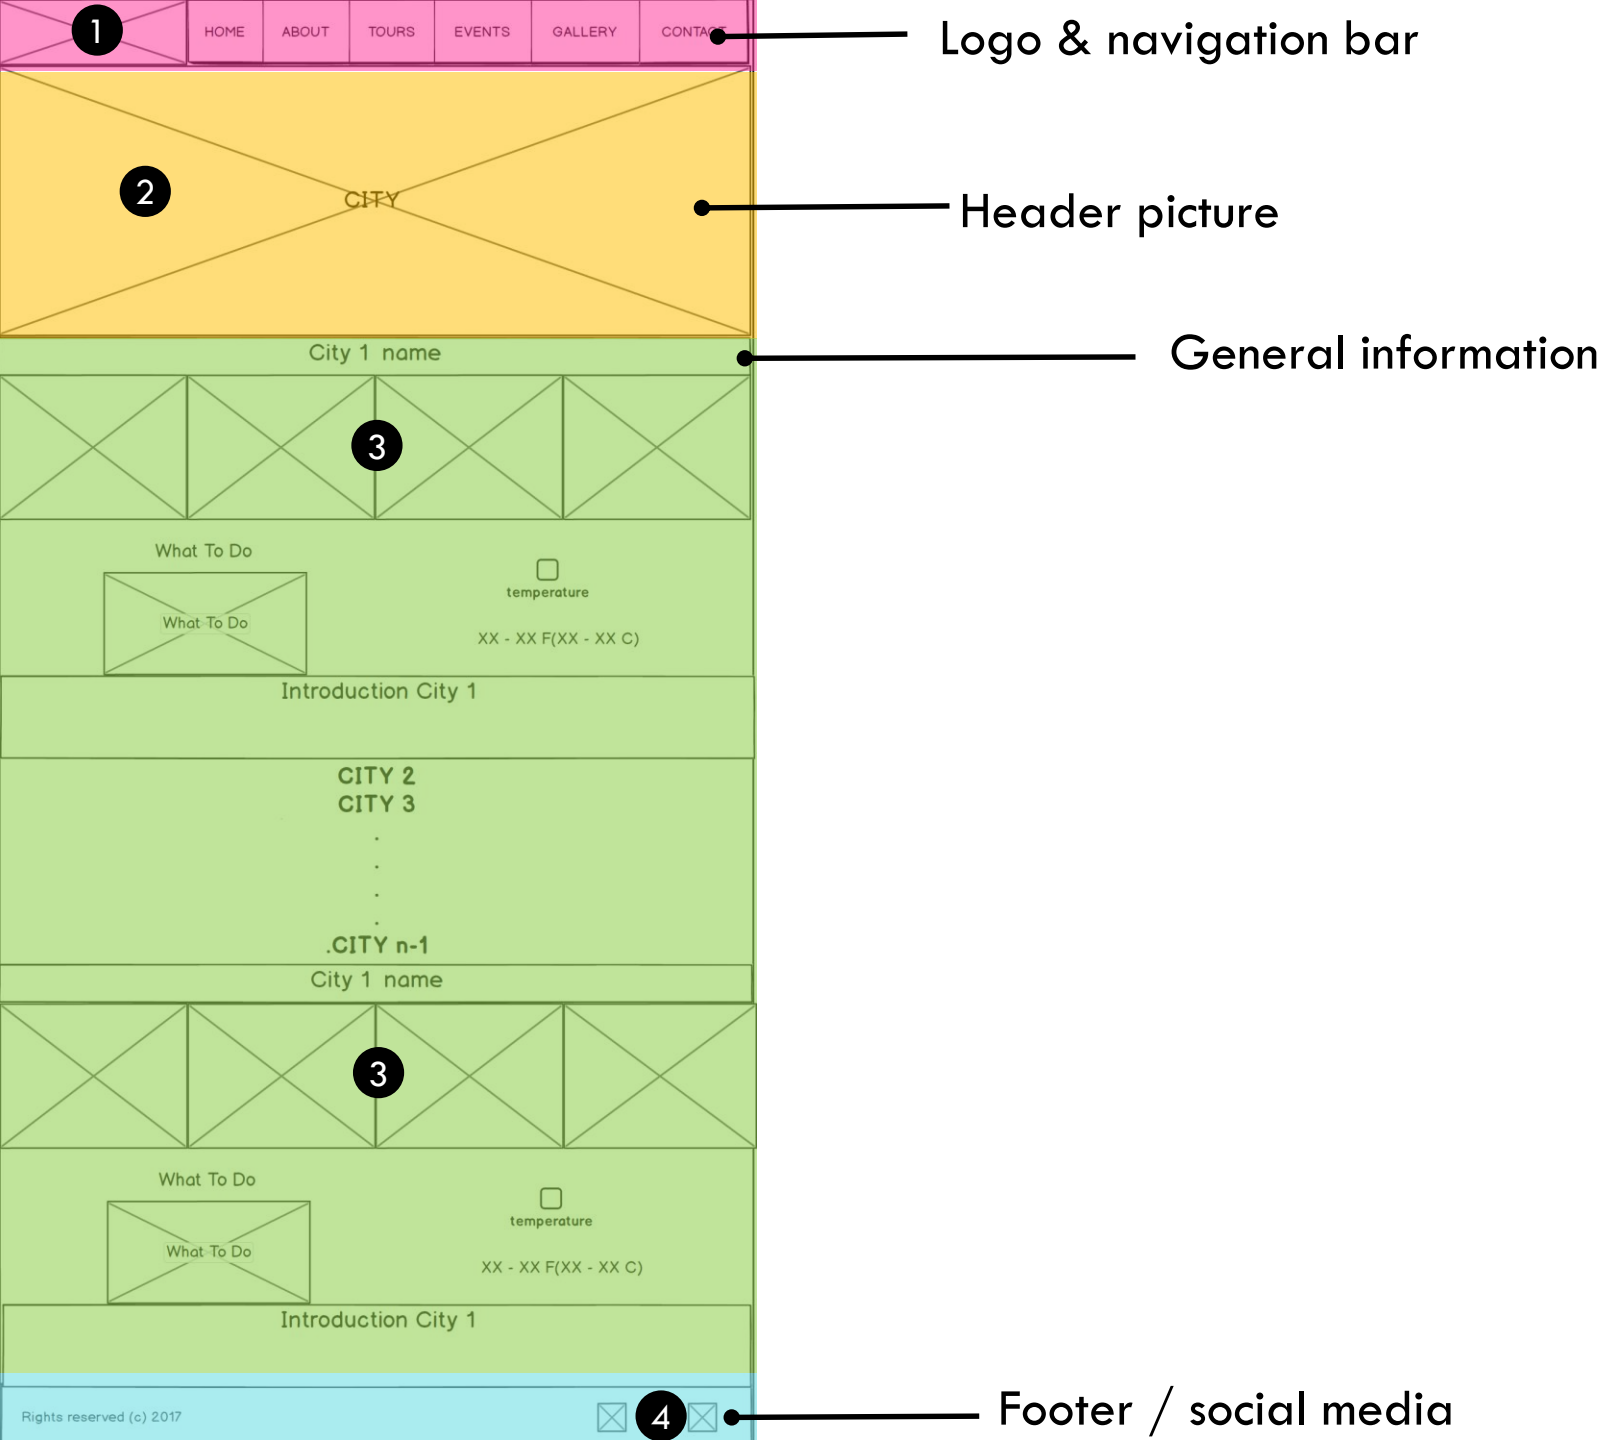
1 HOME ABOUT TOURS EVENTS GALLERY CONTACT

Logo & navigation bar

2 CITY

Header picture

City 1 name

General information

3

What To Do

What To Do

temperature

XX - XX F(XX - XX C)

Introduction City 1

CITY 2
CITY 3
.
.
.
.
.CITY n-1

City 1 name

3

What To Do

What To Do

temperature

XX - XX F(XX - XX C)

Introduction City 1

Rights reserved (c) 2017

4

Footer / social media